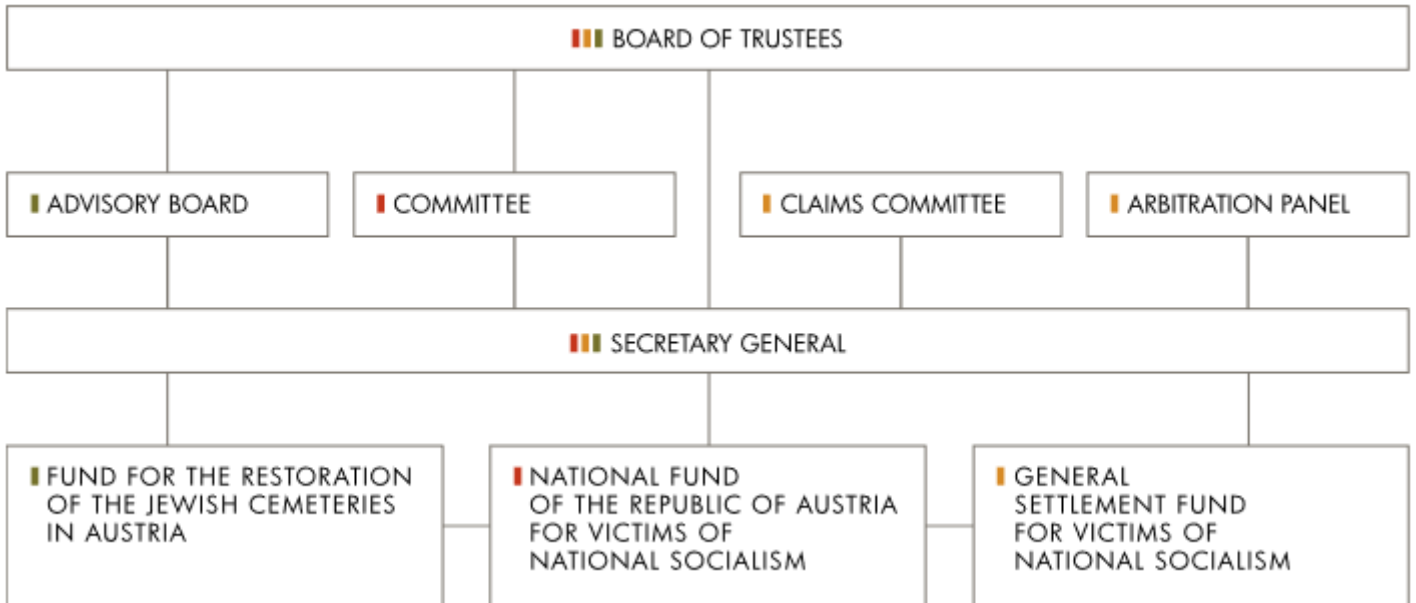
BOARD OF TRUSTEES

ADVISORY BOARD

COMMITTEE

CLAIMS COMMITTEE

ARBITRATION PANEL

SECRETARY GENERAL

FUND FOR THE RESTORATION OF THE JEWISH CEMETERIES IN AUSTRIA

NATIONAL FUND OF THE REPUBLIC OF AUSTRIA FOR VICTIMS OF NATIONAL SOCIALISM

GENERAL SETTLEMENT FUND FOR VICTIMS OF NATIONAL SOCIALISM